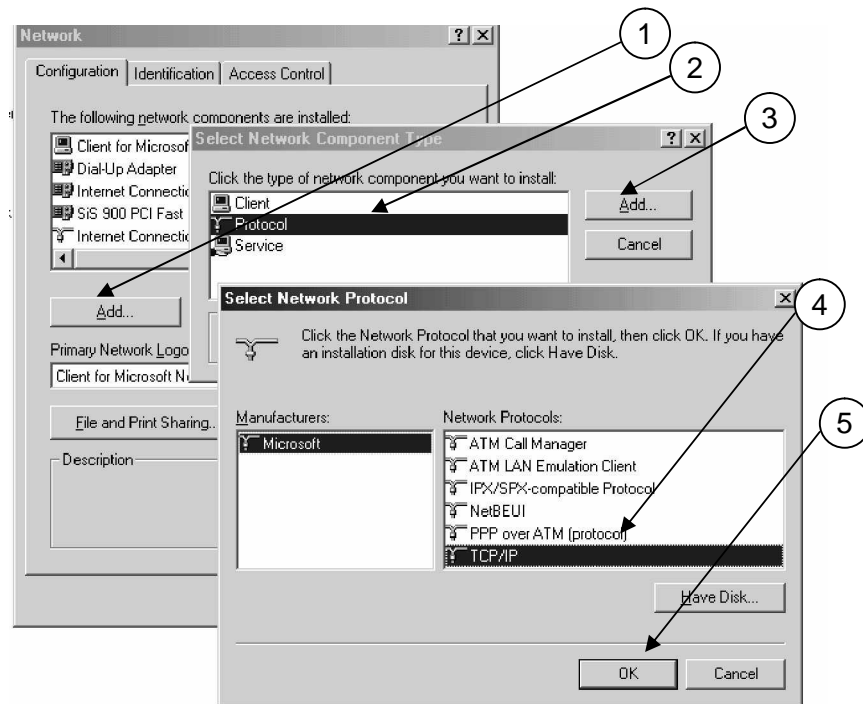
Network ? X

Configuration | Identification | Access Control

The following network components are installed:

Client for Microsof

Dial-Up Adapter

Internet Connectio

SiS 900 PCI Fast

Internet Connectio

Add...

Primary Network Logo

Client for Microsoft N

File and Print Sharing..

Description

Select Network Component Type ? X

Click the type of network component you want to install:

Client

Protocol

Service

Add...

Cancel

Select Network Protocol X

Click the Network Protocol that you want to install, then click OK. If you have an installation disk for this device, click Have Disk.

Manufacturers:

Microsoft

Network Protocols:

ATM Call Manager

ATM LAN Emulation Client

IPX/SPX-compatible Protocol

NetBEUI

PPP over ATM (protocol)

TCP/IP

Have Disk...

OK

Cancel

1

2

3

4

5